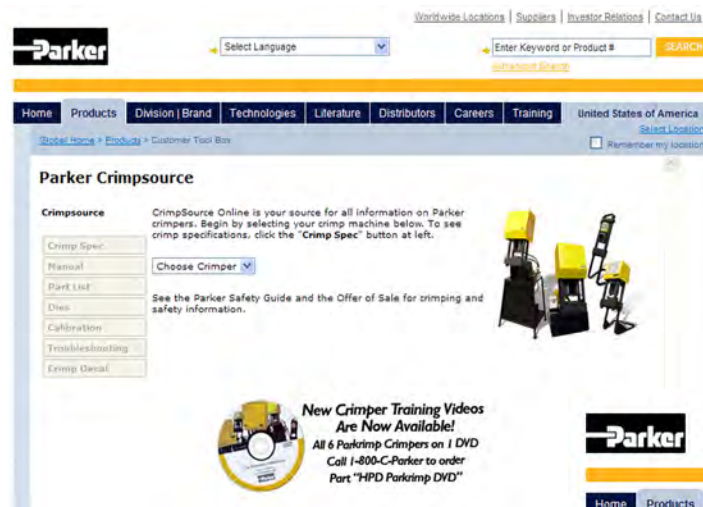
Worldwide Locations | Suppliers | Investor Relations | Contact Us

Parker

Select Language

Enter Keyword or Product #

SEARCH

Advanced Search

Home | Products | Division | Brand | Technologies | Literature | Distributors | Careers | Training

United States of America

Select Location

Remember my location

Global Home > Products > Customer Tool Box

Parker Crimpsource

Crimpsource

Crimp Spec

Manual

Part List

Dies

Calibration

Troubleshooting

Crimp Decal

CrimpSource Online is your source for all information on Parker crimpers. Begin by selecting your crimp machine below. To see crimp specifications, click the "Crimp Spec" button at left.

Choose Crimper

See the Parker Safety Guide and the Offer of Sale for crimping and safety information.

New Crimper Training Videos Are Now Available!
All 6 Parkrimp Crimpers on 1 DVD
Call 1-800-C-Parker to order
Part "HPD Parkrimp DVD"

Parker

Home | Products